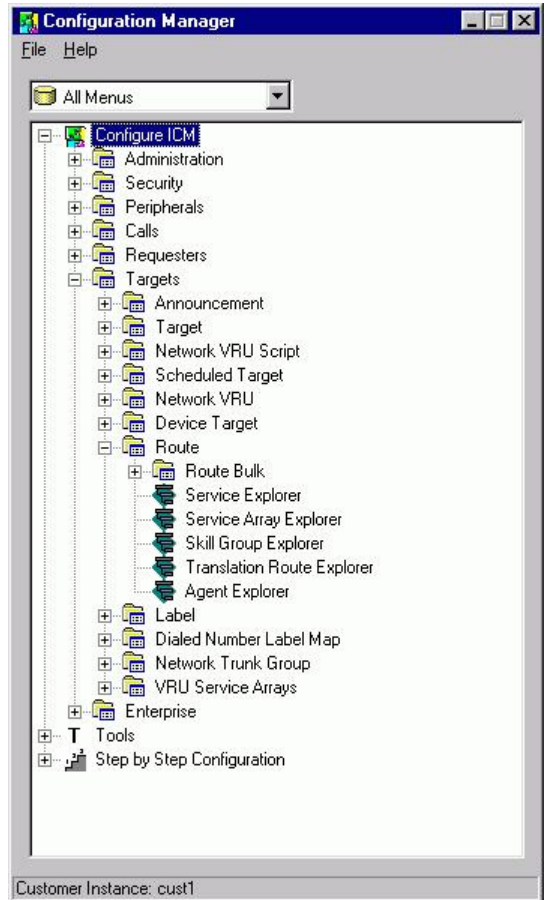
Configuration Manager

File Help

All Menus

Configure ICM
Administration
Security
Peripherals
Calls
Requesters
Targets
Announcement
Target
Network VRU Script
Scheduled Target
Network VRU
Device Target
Route
Route Bulk
Service Explorer
Service Array Explorer
Skill Group Explorer
Translation Route Explorer
Agent Explorer
Label
Dialed Number Label Map
Network Trunk Group
VRU Service Arrays
Enterprise
Tools
Step by Step Configuration

Customer Instance: cust1